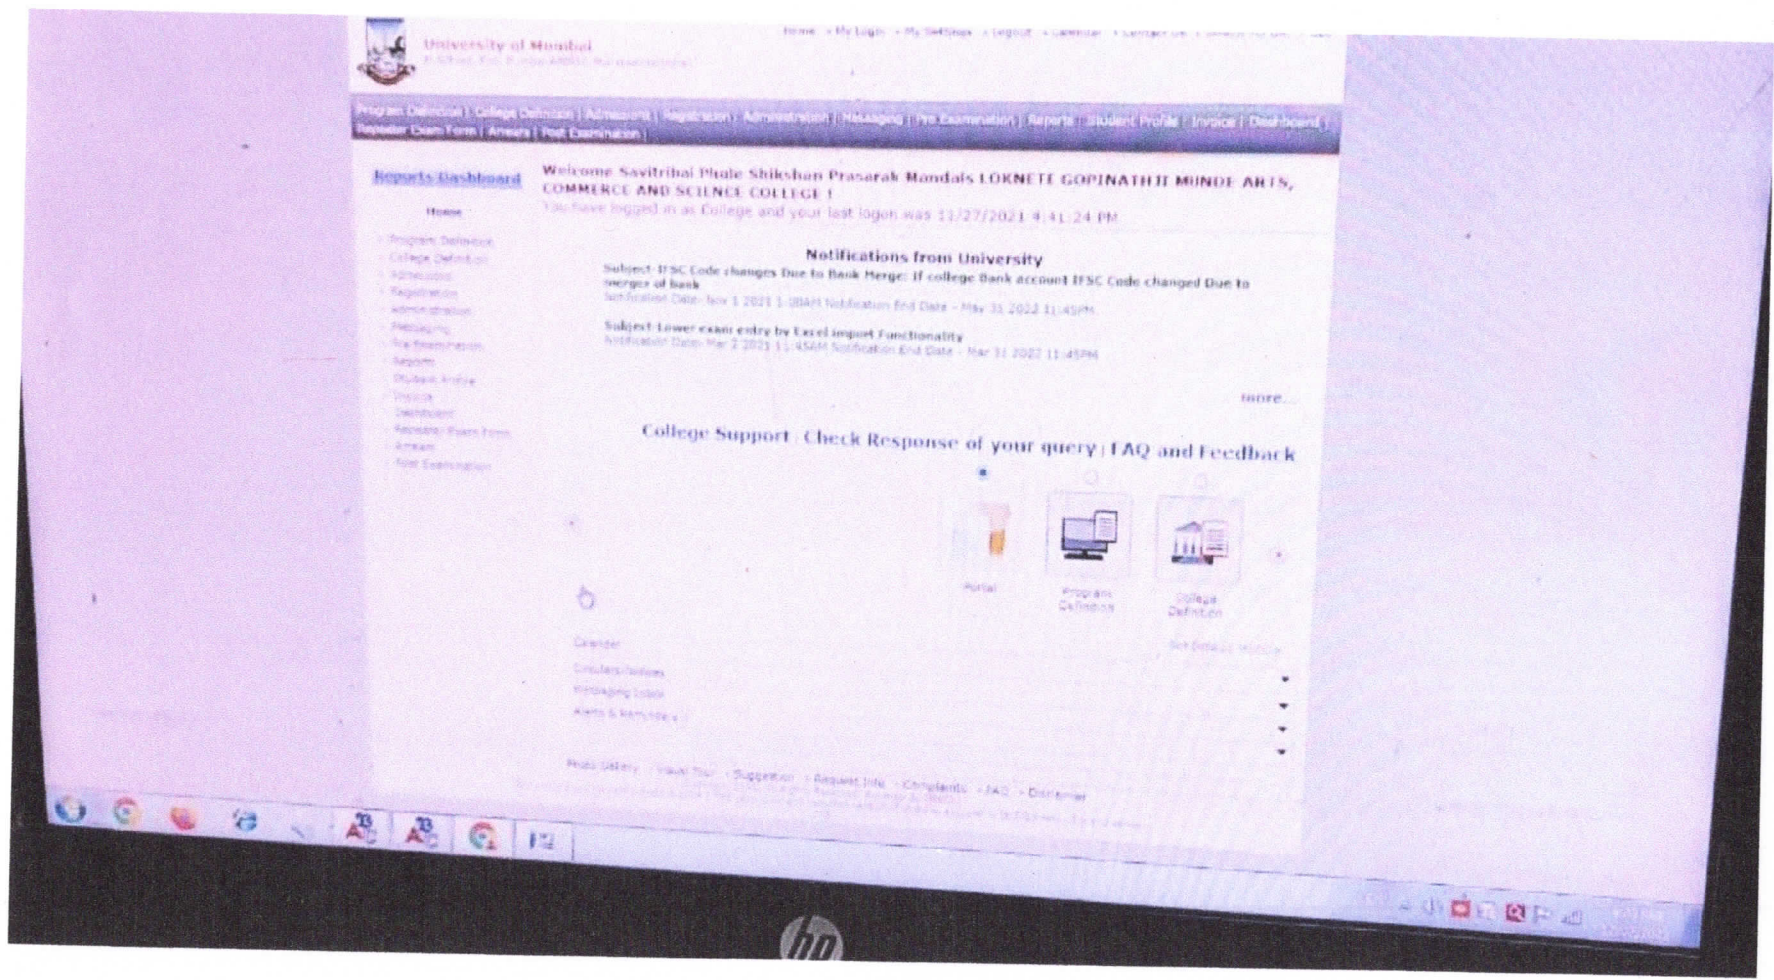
University of Mumbai

Home | My Login | My Settings | Logout | Calendar | Contact Us | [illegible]

Program Definition | College Definition | Admissions | Registration | Administration | Messaging | Pre Examination | Reports | Student Profile | Invoice | Dashboard | Repeater Exam Form | Arrears | Post Examination |

Reports Dashboard

Home

Program Definition
College Definition
Admissions
Registration
Administration
Messaging
Pre Examination
Reports
Student Profile
Invoice
Dashboard
Repeater Exam Form
Arrears
Post Examination

Welcome Savitribai Phule Shikshan Prasarak Mandals LOKNETE GOPINATHJI MUNDE ARTS, COMMERCE AND SCIENCE COLLEGE !
You have logged in as College and your last logon was 11/27/2021 4:41:24 PM

Notifications from University

Subject-IFSC Code changes Due to Bank Merge: If college Bank account IFSC Code changed Due to merger of bank
Notification Date- Nov 1 2021 1:08AM Notification End Date - May 31 2022 11:45PM

Subject-Lower exam entry by Excel import Functionality
Notification Date- Mar 2 2021 11:45AM Notification End Date - Mar 31 2022 11:45PM

more...

College Support | Check Response of your query | FAQ and Feedback

Portal

Program Definition

College Definition

Calendar

Circulars/Notices

Messaging Inbox

Alerts & Reminders

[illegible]

Photo Gallery | Virtual Tour | Suggestion | Request Info | Complaints | FAQ | Disclaimer

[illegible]